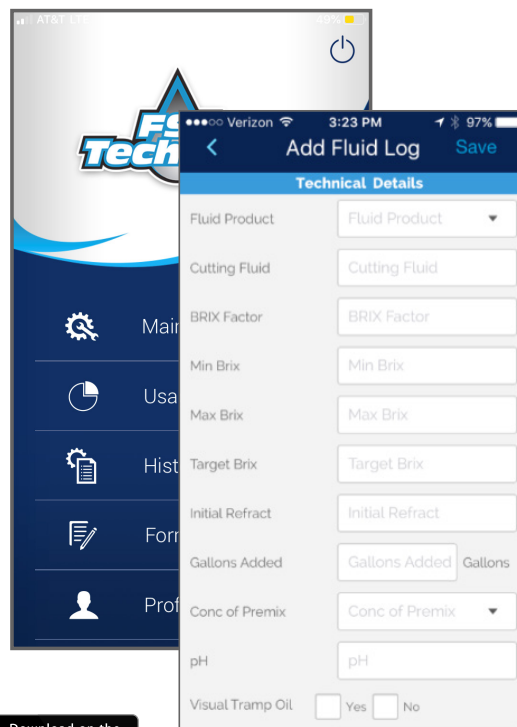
AT&T LTE 49%

FS Tech

Mair

Usa

Hist

Forr

Prof

●●●○○ Verizon 3:23 PM 97%

Add Fluid Log Save

Technical Details

Fluid Product | Fluid Product

Cutting Fluid | Cutting Fluid

BRIX Factor | BRIX Factor

Min Brix | Min Brix

Max Brix | Max Brix

Target Brix | Target Brix

Initial Refract | Initial Refract

Gallons Added | Gallons Added Gallons

Conc of Premix | Conc of Premix

pH | pH

Visual Tramp Oil Yes No

Download on the